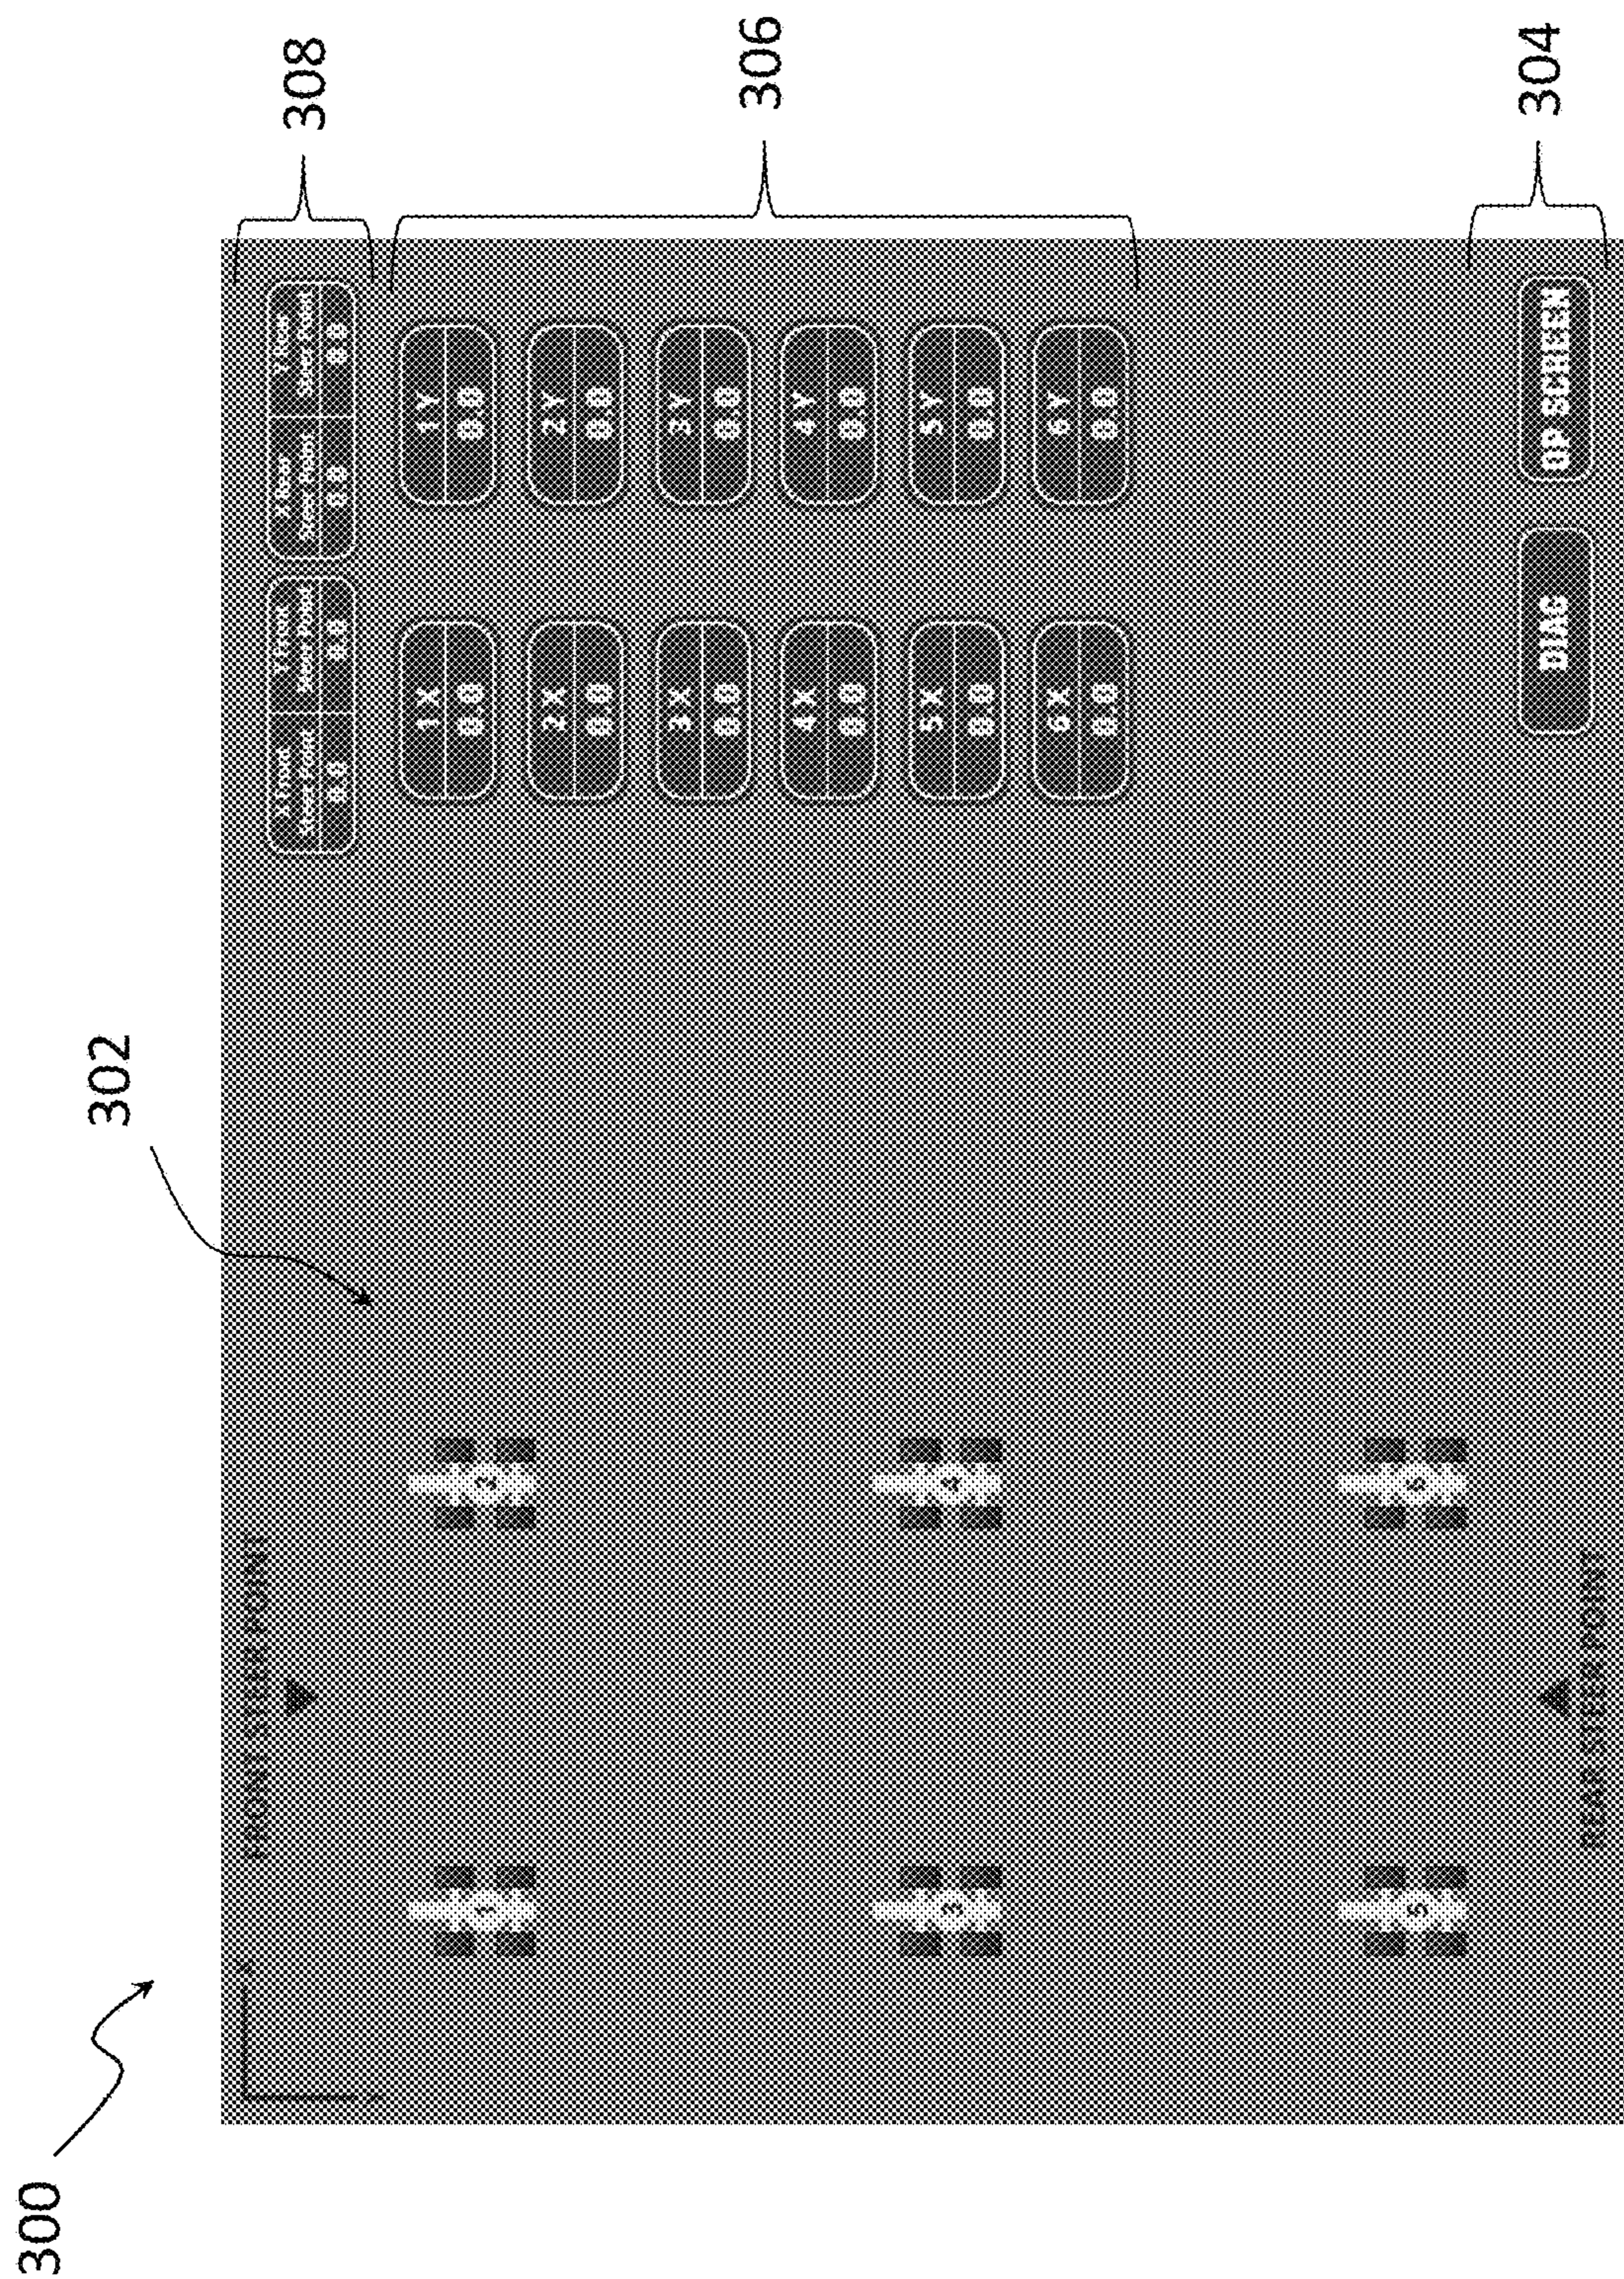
300

302

308

306

304

X Front Steer Point 0.0

Y Front Steer Point 0.0

X Rear Steer Point 0.0

Y Rear Steer Point 0.0

1 X 0.0

1 Y 0.0

2 X 0.0

2 Y 0.0

3 X 0.0

3 Y 0.0

4 X 0.0

4 Y 0.0

5 X 0.0

5 Y 0.0

6 X 0.0

6 Y 0.0

DIAG

OP SCREEN

FRONT STEER POINT

REAR STEER POINT

1

2

3

4

5

6

X

Y